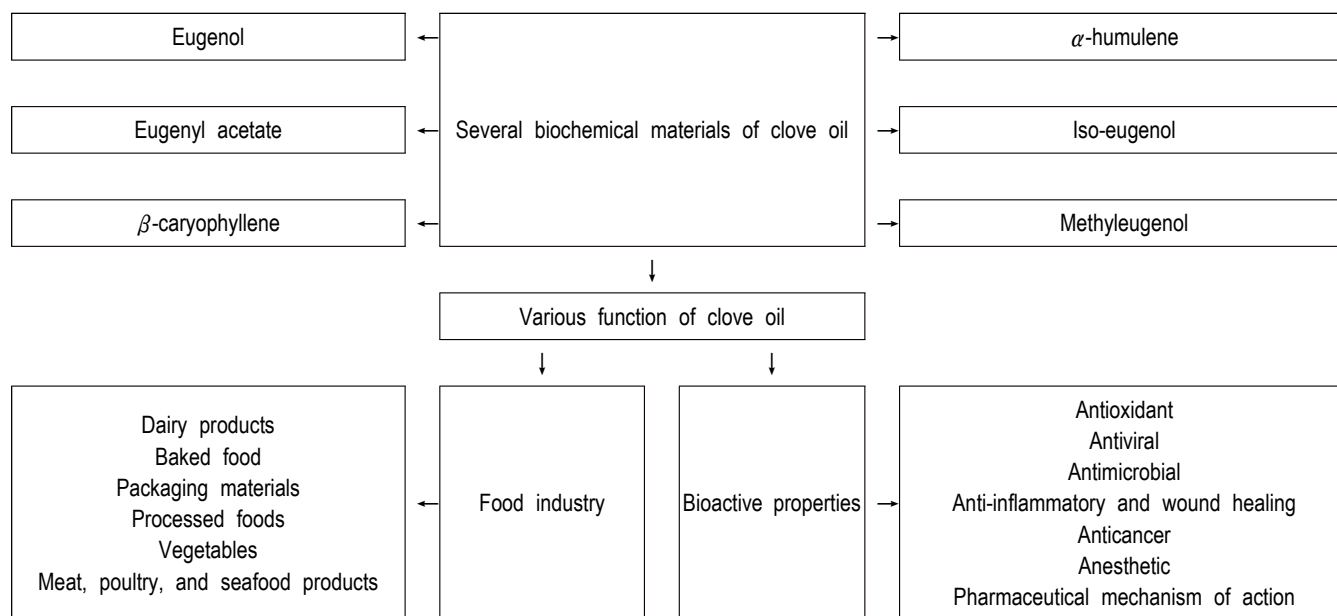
Eugenol

Eugenyl acetate

$\beta$-caryophyllene

Several biochemical materials of clove oil

$\alpha$-humulene

Iso-eugenol

Methyleugenol

Various function of clove oil

Dairy products
Baked food
Packaging materials
Processed foods
Vegetables
Meat, poultry, and seafood products

Food industry

Bioactive properties

Antioxidant
Antiviral
Antimicrobial
Anti-inflammatory and wound healing
Anticancer
Anesthetic
Pharmaceutical mechanism of action